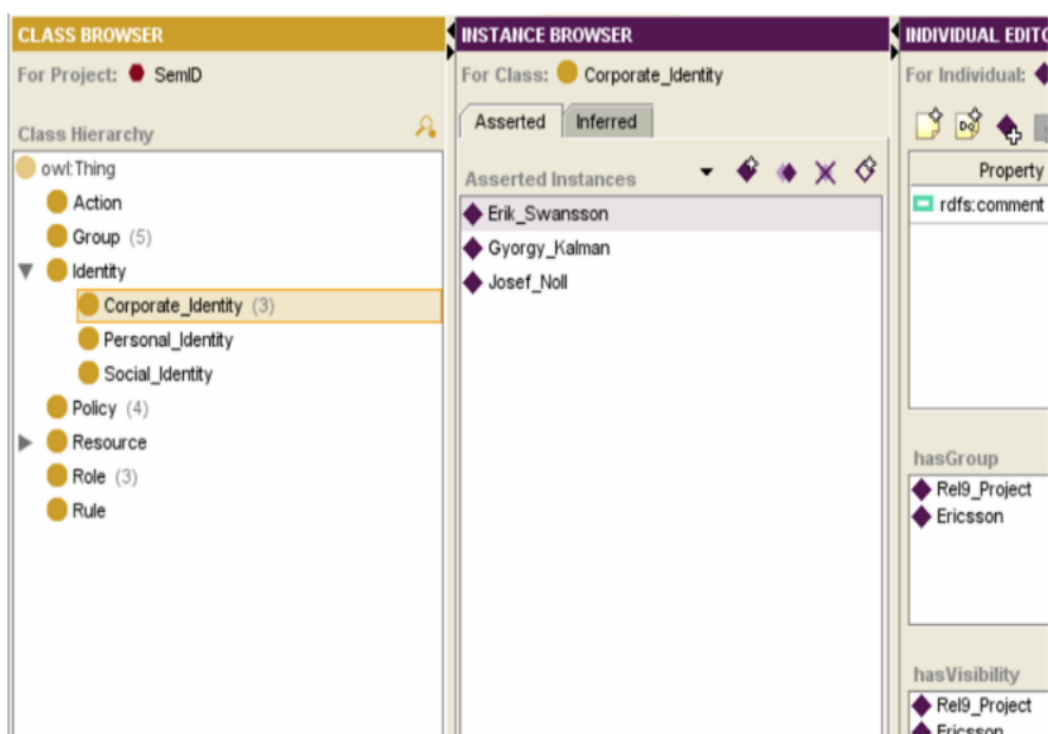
CLASS BROWSER
For Project: SemID
Class Hierarchy
owl:Thing
Action
Group (5)
Identity
Corporate_Identity (3)
Personal_Identity
Social_Identity
Policy (4)
Resource
Role (3)
Rule

INSTANCE BROWSER
For Class: Corporate_Identity
Asserted
Inferred
Asserted Instances
Erik_Swansson
Gyorgy_Kalman
Josef_Noll

INDIVIDUAL EDITO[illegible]
For Individual: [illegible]
Property
rdfs:comment
hasGroup
Rel9_Project
Ericsson
hasVisibility
Rel9_Project
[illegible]